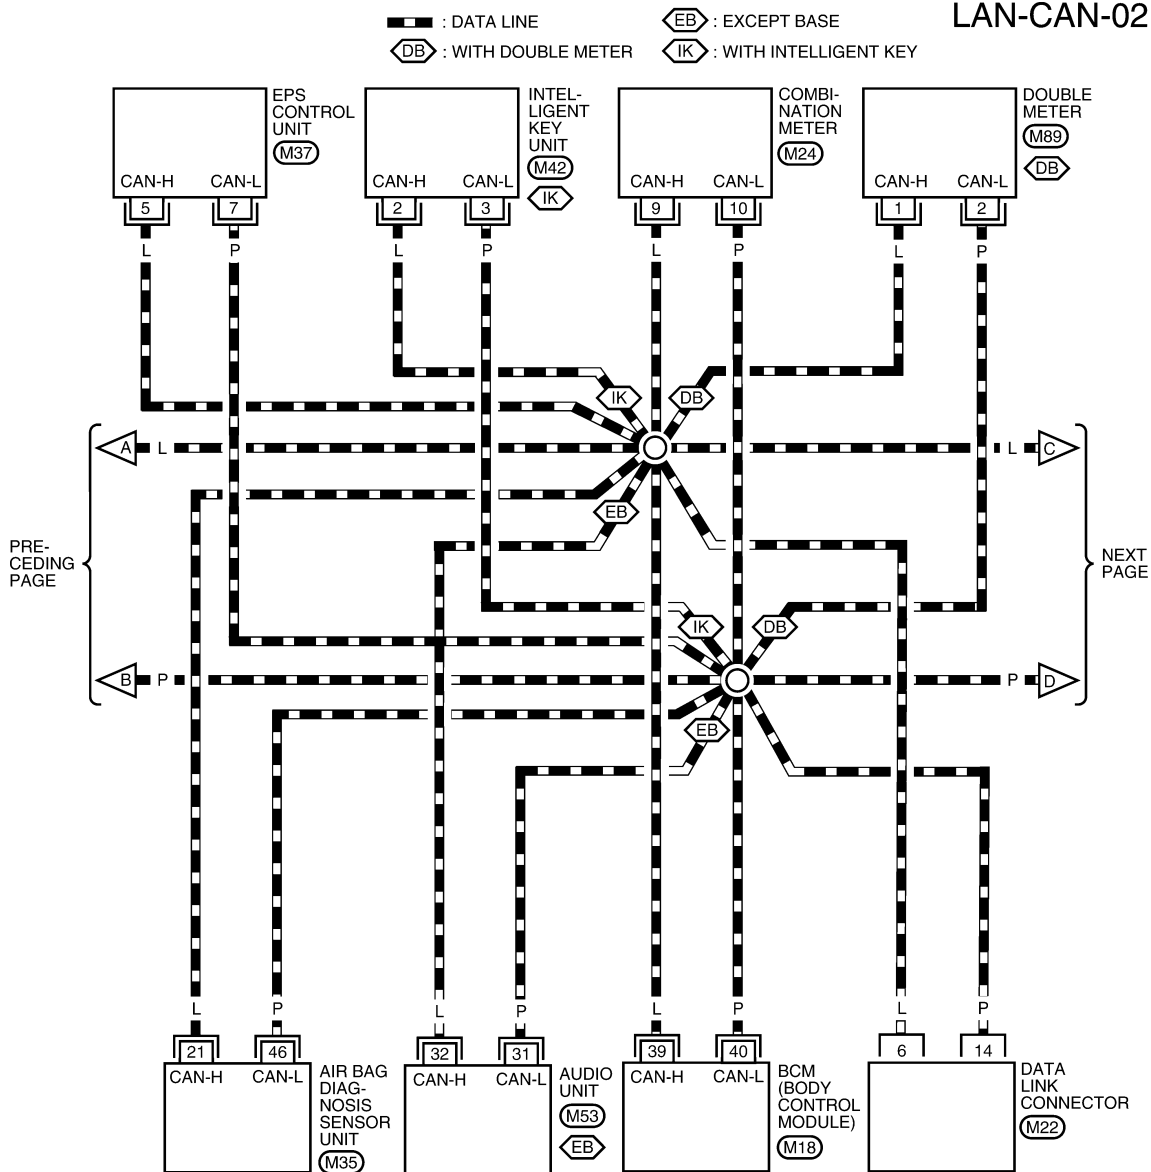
LAN-CAN-02

: DATA LINE
EB : EXCEPT BASE
DB : WITH DOUBLE METER
IK : WITH INTELLIGENT KEY

EPS CONTROL UNIT
M37
CAN-H CAN-L
5 7
L P

INTELLIGENT KEY UNIT
M42
IK
CAN-H CAN-L
2 3
L P

COMBINATION METER
M24
CAN-H CAN-L
9 10
L P

DOUBLE METER
M89
DB
CAN-H CAN-L
1 2
L P

IK DB
A L
L C
EB

PRECEDING PAGE

NEXT PAGE

IK DB
B P
P D
EB

L P
21 46
CAN-H CAN-L
AIR BAG DIAGNOSIS SENSOR UNIT
M35

L P
32 31
CAN-H CAN-L
AUDIO UNIT
M53
EB

L P
39 40
CAN-H CAN-L
BCM (BODY CONTROL MODULE)
M18

L P
6 14
DATA LINK CONNECTOR
M22